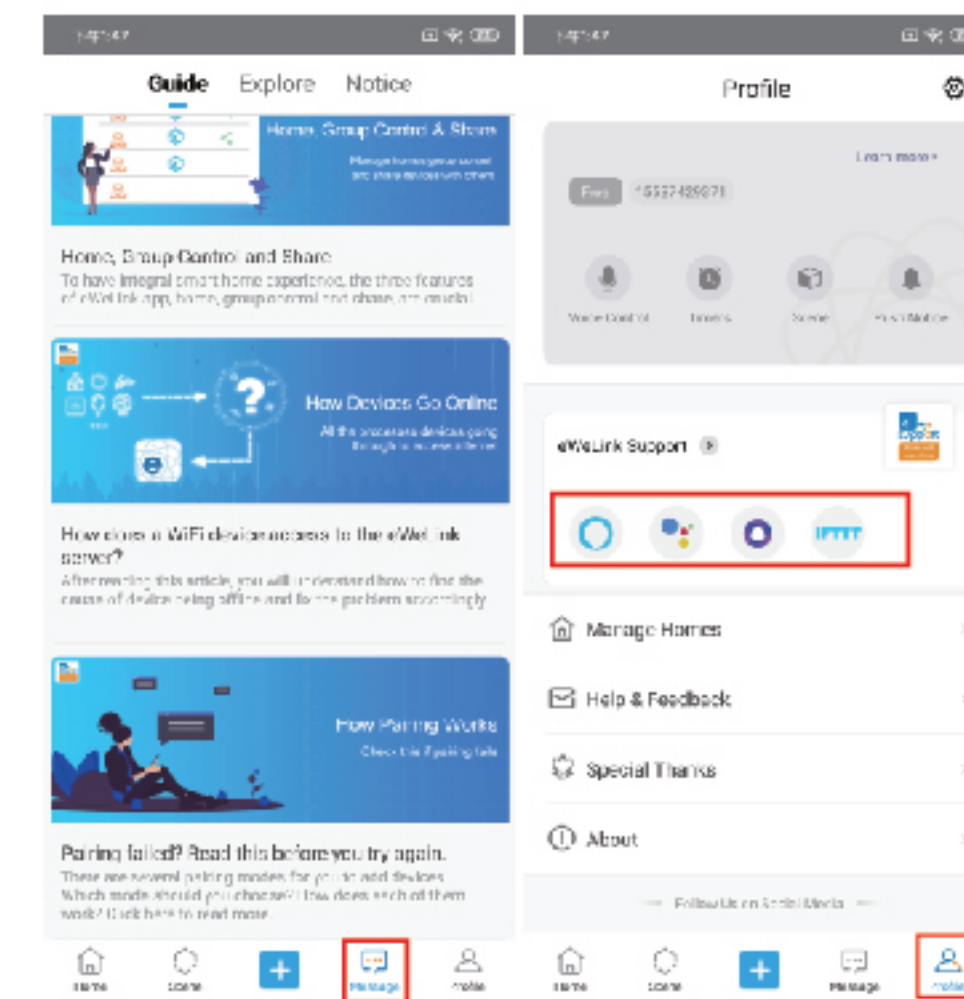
Guide Explore Notice

Home, Group Control & Share

Manage home group control and share devices with others

Home, Group Control and Share

To have integral smart home experience, the three features of eWeLink app, home, group control and share, are crucial

How Devices Go Online

All the processes devices going through to access eWeLink

How does a WiFi device access to the eWeLink server?

After reading this article, you will understand how to find the cause of device being offline and fix the problem accordingly

How Pairing Works

Check the 3 pairing tabs

Pairing failed? Read this before you try again.

There are several pairing modes for you to add devices. Which mode should you choose? How does each of them work? Click here to read more

Home Scene Message Profile

Profile

Learn more

Free 15527429371

Voice Control Timers Scene Push Notice

eWeLink Support

IFTTT

Manage Homes

Help & Feedback

Special Thanks

About

Follow Us on Social Media

Home Scene Message Profile